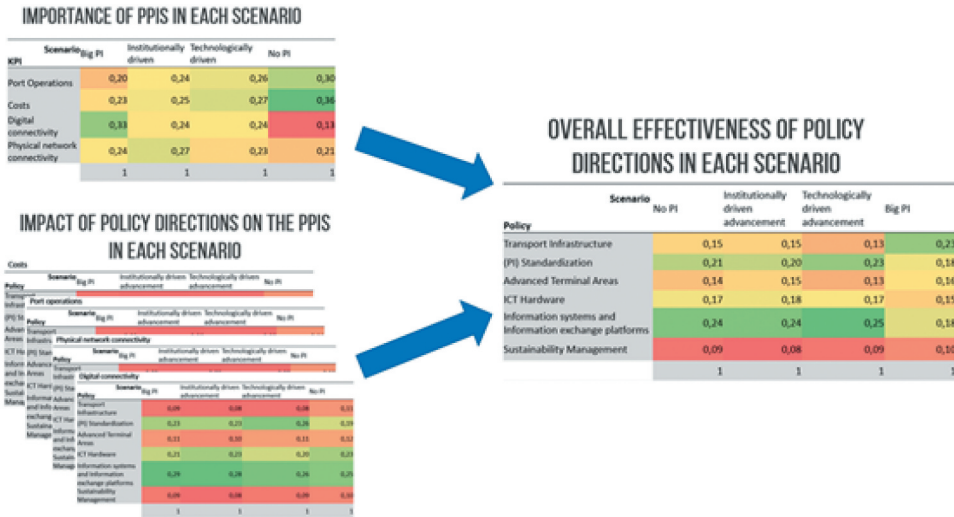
IMPORTANCE OF PPIS IN EACH SCENARIO

| KPI \ Scenario | Big PI | Institutionally driven | Technologically driven | No PI |
|---|---|---|---|---|
| Port Operations | 0,20 | 0,24 | 0,26 | 0,30 |
| Costs | 0,23 | 0,25 | 0,27 | 0,36 |
| Digital connectivity | 0,33 | 0,24 | 0,24 | 0,13 |
| Physical network connectivity | 0,24 | 0,27 | 0,23 | 0,21 |
| | 1 | 1 | 1 | 1 |

IMPACT OF POLICY DIRECTIONS ON THE PPIS IN EACH SCENARIO

Costs

Policy | Scenario | Big PI | Institutionally driven advancement | Technologically driven advancement | No PI

Port operations

Physical network connectivity

Digital connectivity

| Policy \ Scenario | Big PI | Institutionally driven advancement | Technologically driven advancement | No PI |
|---|---|---|---|---|
| Transport Infrastructure | 0,09 | 0,08 | 0,08 | 0,13 |
| (PI) Standardization | 0,23 | 0,23 | 0,26 | 0,19 |
| Advanced Terminal Areas | 0,11 | 0,10 | 0,11 | 0,12 |
| ICT Hardware | 0,21 | 0,23 | 0,20 | 0,23 |
| Information systems and information exchange platforms | 0,29 | 0,28 | 0,26 | 0,25 |
| Sustainability Management | 0,09 | 0,08 | 0,09 | 0,10 |
| | 1 | 1 | 1 | 1 |

OVERALL EFFECTIVENESS OF POLICY DIRECTIONS IN EACH SCENARIO

| Policy \ Scenario | No PI | Institutionally driven advancement | Technologically driven advancement | Big PI |
|---|---|---|---|---|
| Transport Infrastructure | 0,15 | 0,15 | 0,13 | 0,21 |
| (PI) Standardization | 0,21 | 0,20 | 0,23 | 0,18 |
| Advanced Terminal Areas | 0,14 | 0,15 | 0,13 | 0,16 |
| ICT Hardware | 0,17 | 0,18 | 0,17 | 0,15 |
| Information systems and Information exchange platforms | 0,24 | 0,24 | 0,25 | 0,18 |
| Sustainability Management | 0,09 | 0,08 | 0,09 | 0,10 |
| | 1 | 1 | 1 | 1 |